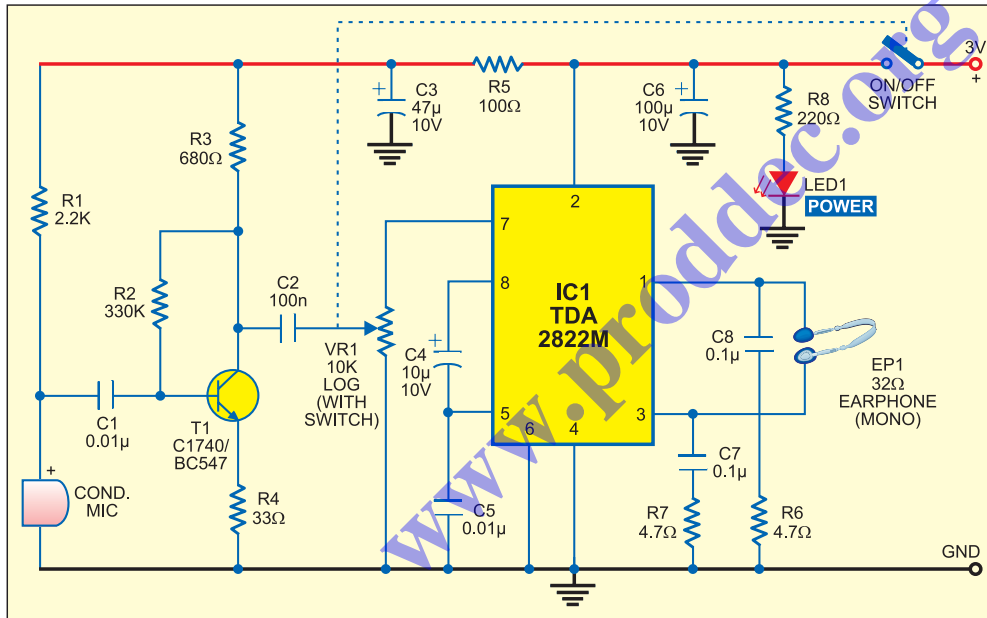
3V
+
ON/OFF SWITCH
C3 47µ 10V
R5 100Ω
C6 100µ 10V
R8 220Ω
LED1
POWER
R3 680Ω
R1 2.2K
R2 330K
C2 100n
2
7
8
IC1 TDA 2822M
1
C8 0.1µ
VR1 10K LOG (WITH SWITCH)
C4 10µ 10V
EP1 32Ω EARPHONE (MONO)
5
6
4
3
C1 0.01µ
T1 C1740/ BC547
C7 0.1µ
+
COND. MIC
R4 33Ω
C5 0.01µ
R7 4.7Ω
R6 4.7Ω
GND
www.prodec.org